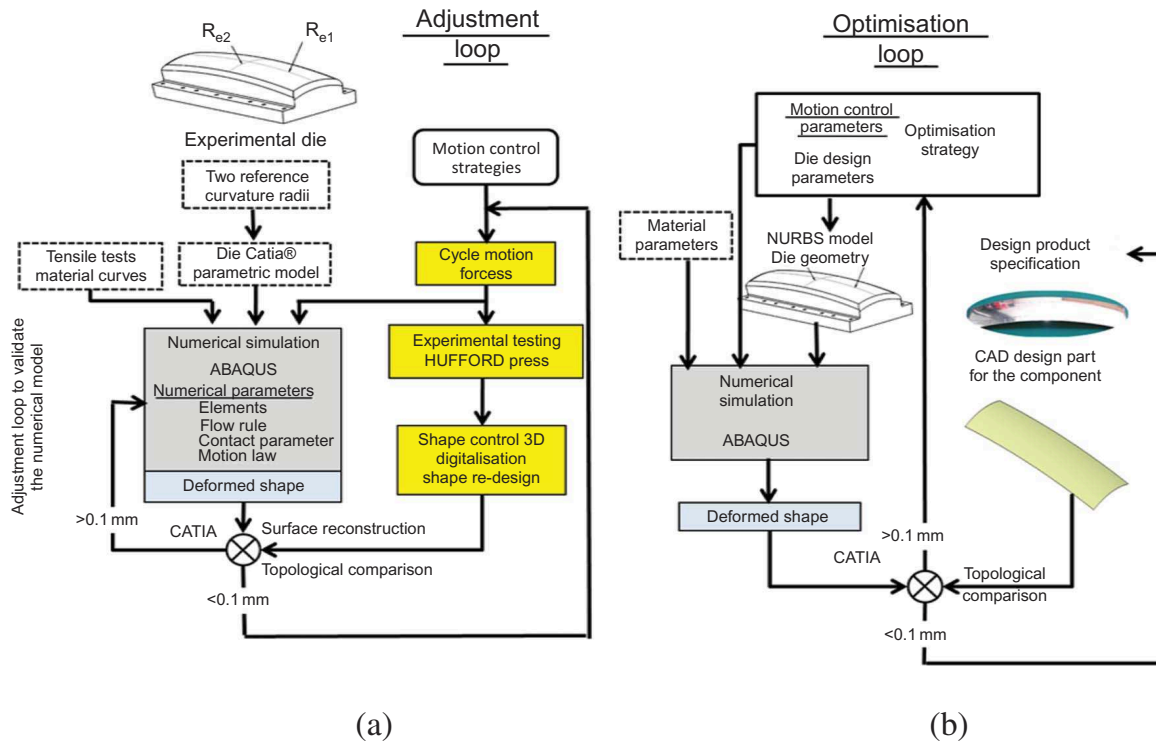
$R_{e2}$ $R_{e1}$

Experimental die

Adjustment loop

Motion control strategies

Two reference curvature radii

Tensile tests material curves

Die Catia® parametric model

Cycle motion forcess

Numerical simulation

ABAQUS

Numerical parameters
Elements
Flow rule
Contact parameter
Motion law

Deformed shape

Experimental testing HUFFORD press

Shape control 3D digitalisation shape re-design

Adjustment loop to validate the numerical model

>0.1 mm

CATIA

Surface reconstruction

Topological comparison

<0.1 mm

(a)

Optimisation loop

Motion control parameters

Optimisation strategy

Die design parameters

Material parameters

NURBS model Die geometry

Design product specification

CAD design part for the component

Numerical simulation

ABAQUS

Deformed shape

>0.1 mm

CATIA

Topological comparison

<0.1 mm

(b)